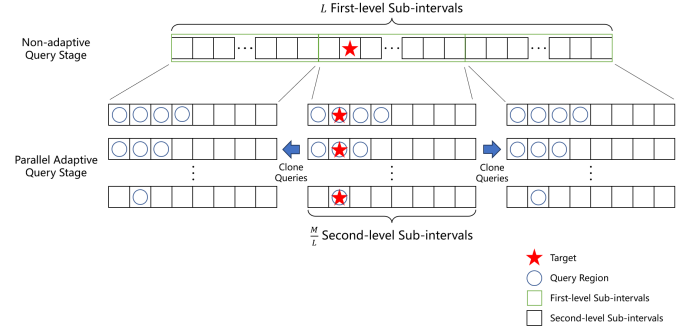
$L$ First-level Sub-intervals

Non-adaptive Query Stage

Parallel Adaptive Query Stage

Clone Queries

Clone Queries

$\frac{M}{L}$ Second-level Sub-intervals

Target

Query Region

First-level Sub-intervals

Second-level Sub-intervals